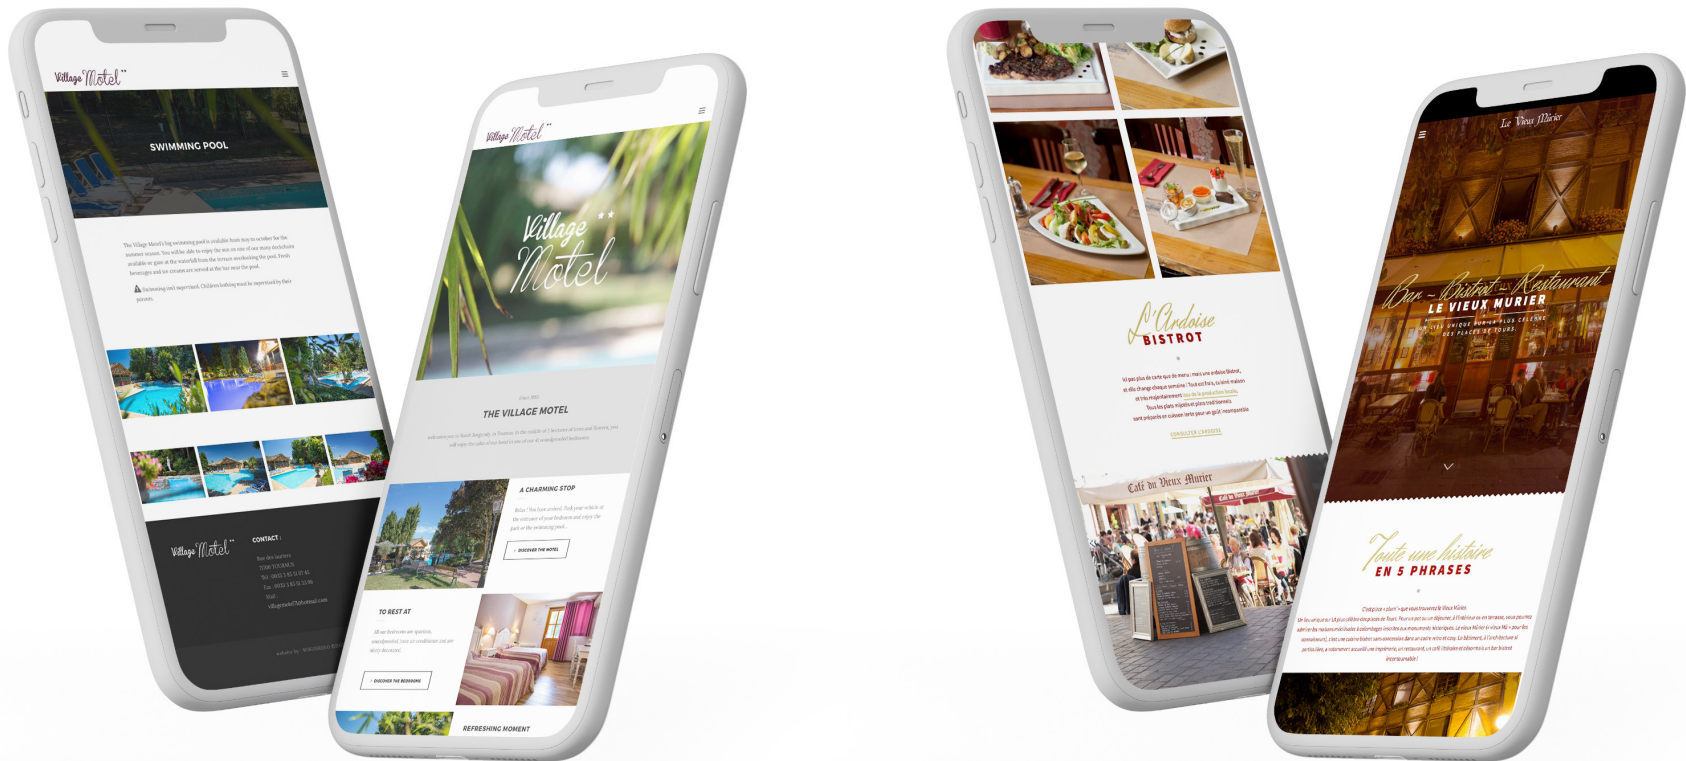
Village Motel

SWIMMING POOL

The Village Motel's big swimming pool is available from May to October for the summer season. You will be able to enjoy the sun on one of our many deckchairs available or gaze at the waterfall from the terrace overlooking the pool. Fresh beverages and ice creams are served at the bar near the pool.

Swimming isn't supervised. Children bathing must be supervised by their parents.

Village Motel

CONTACT :

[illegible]

Village Motel

Village Motel

THE VILLAGE MOTEL

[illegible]

A CHARMING STOP

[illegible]

DISCOVER THE MOTEL

TO REST AT

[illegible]

DISCOVER THE BEDROOMS

REFRESHING MOMENT

L'Ardoise
BISTROT

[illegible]

CONSULTER L'ARDOISE

Café du Vieux Murier

Le Vieux Mûrier

Bar - Bistrot - Restaurant
LE VIEUX MURIER
UN LIEU UNIQUE SUR LA PLUS CÉLÈBRE DES PLACES DE TOURS.

Toute une histoire
EN 5 PHRASES

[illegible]